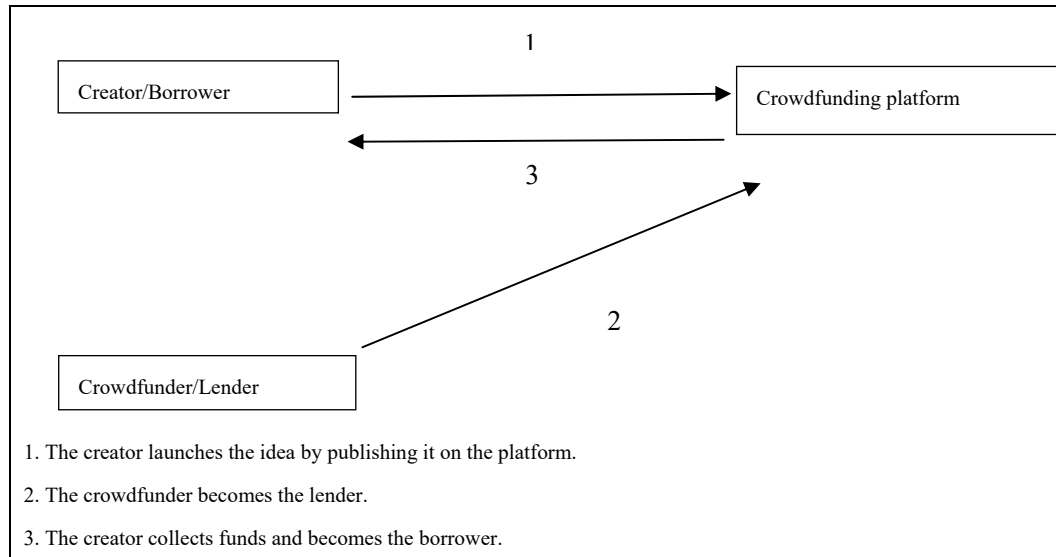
1

Creator/Borrower

Crowdfunding platform

3

2

Crowdfunder/Lender

1. The creator launches the idea by publishing it on the platform.

2. The crowdfunder becomes the lender.

3. The creator collects funds and becomes the borrower.